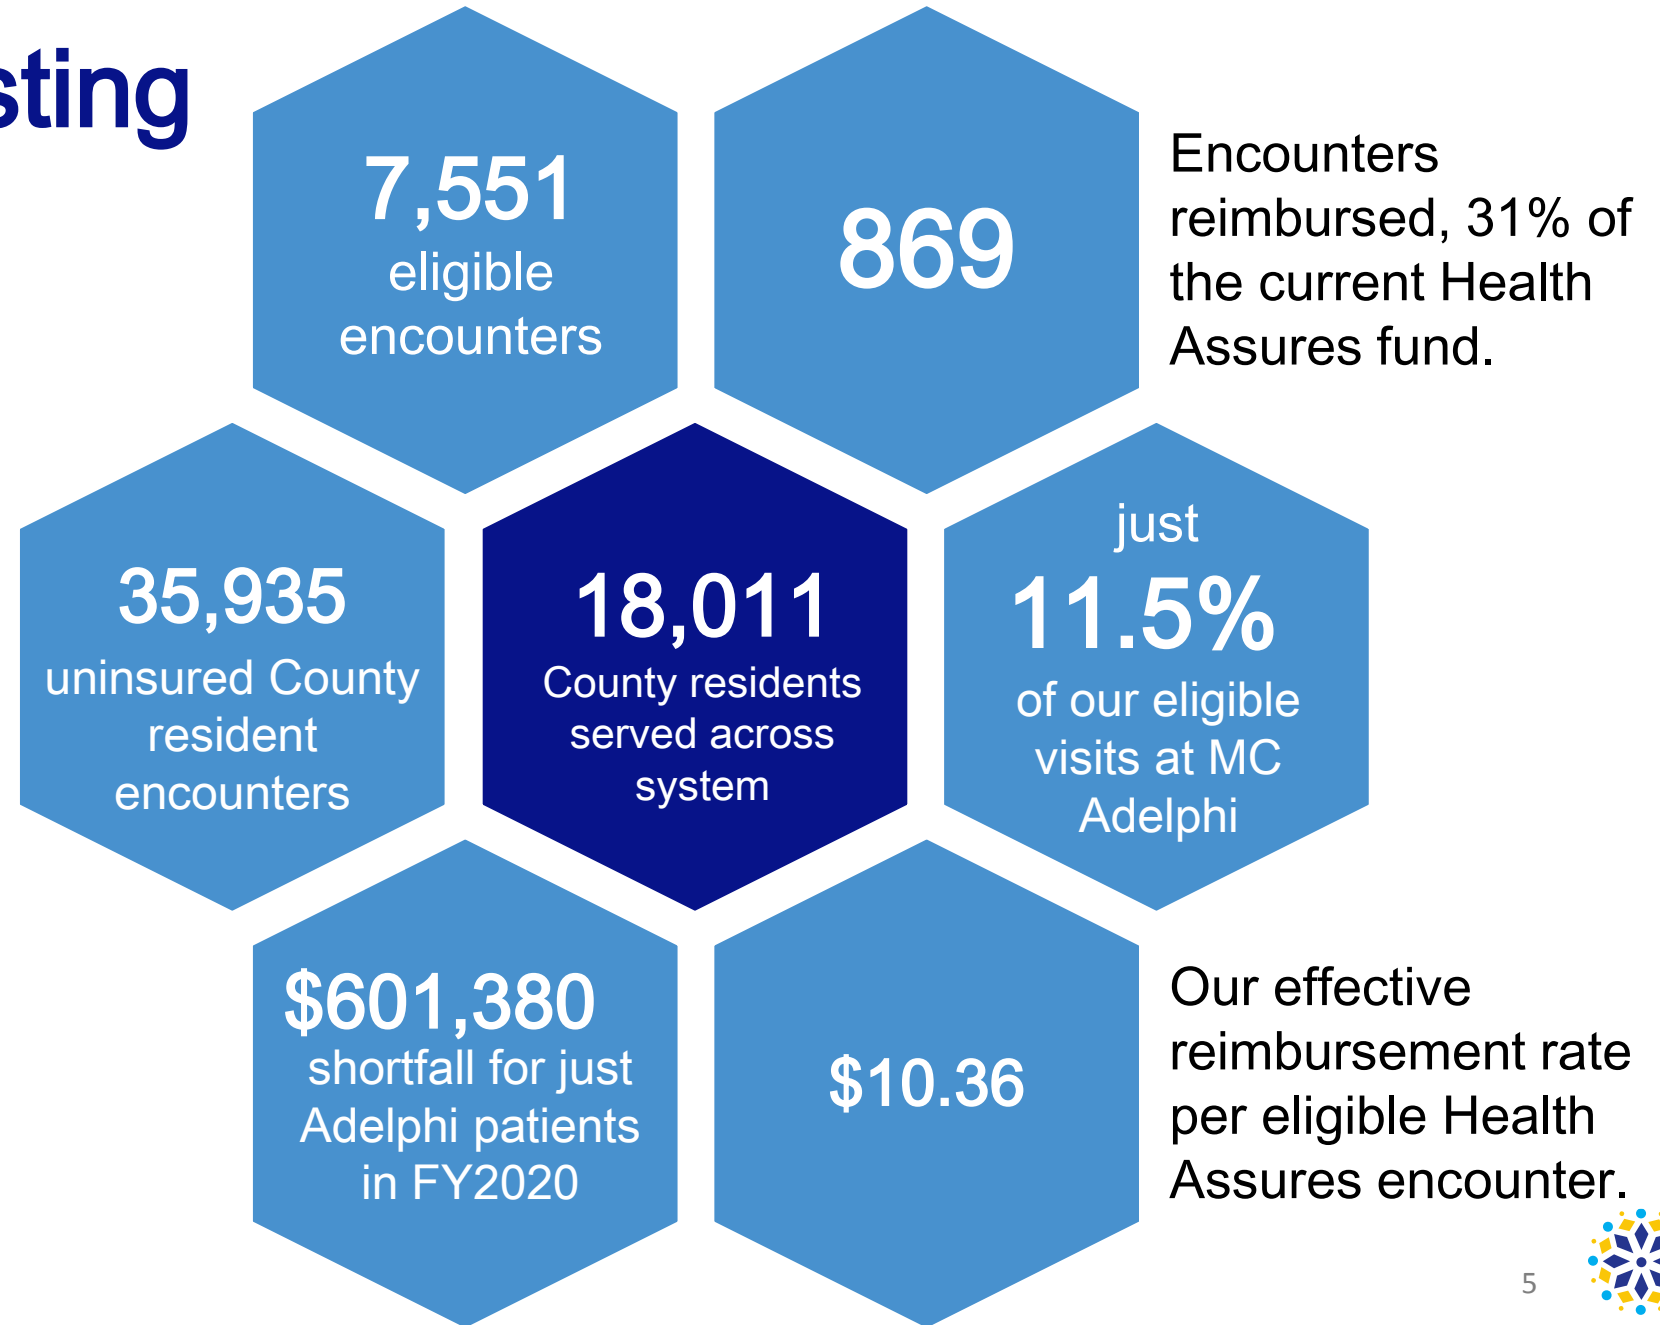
sting

7,551 eligible encounters

869

Encounters reimbursed, 31% of the current Health Assures fund.

35,935 uninsured County resident encounters

18,011 County residents served across system

just 11.5% of our eligible visits at MC Adelphi

$601,380 shortfall for just Adelphi patients in FY2020

$10.36

Our effective reimbursement rate per eligible Health Assures encounter.

5